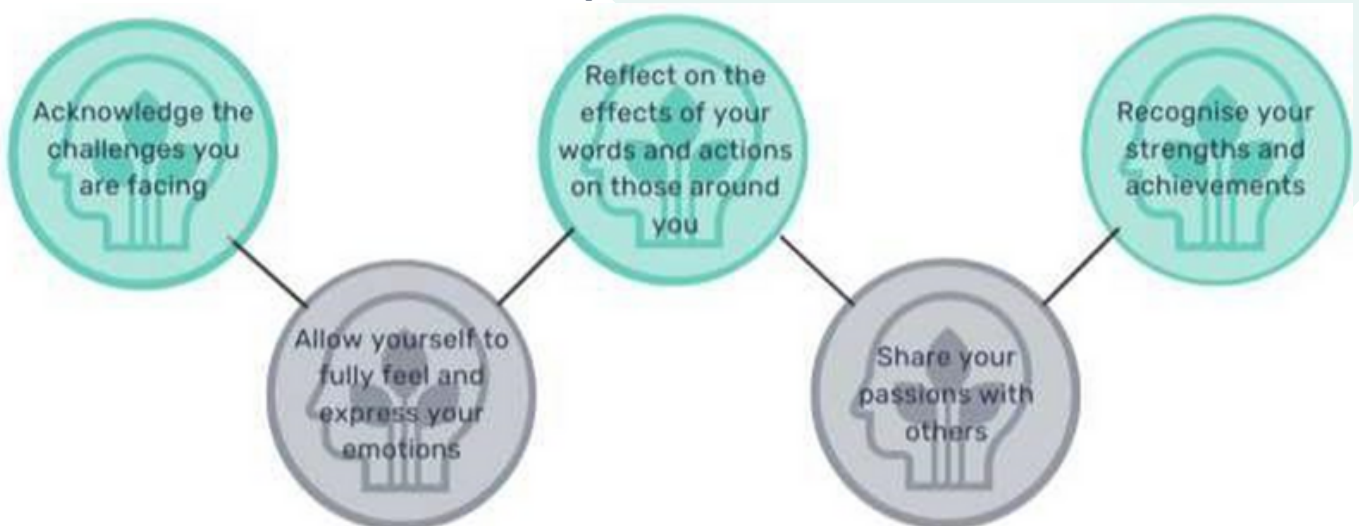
Acknowledge the challenges you are facing

Allow yourself to fully feel and express your emotions

Reflect on the effects of your words and actions on those around you

Share your passions with others

Recognise your strengths and achievements